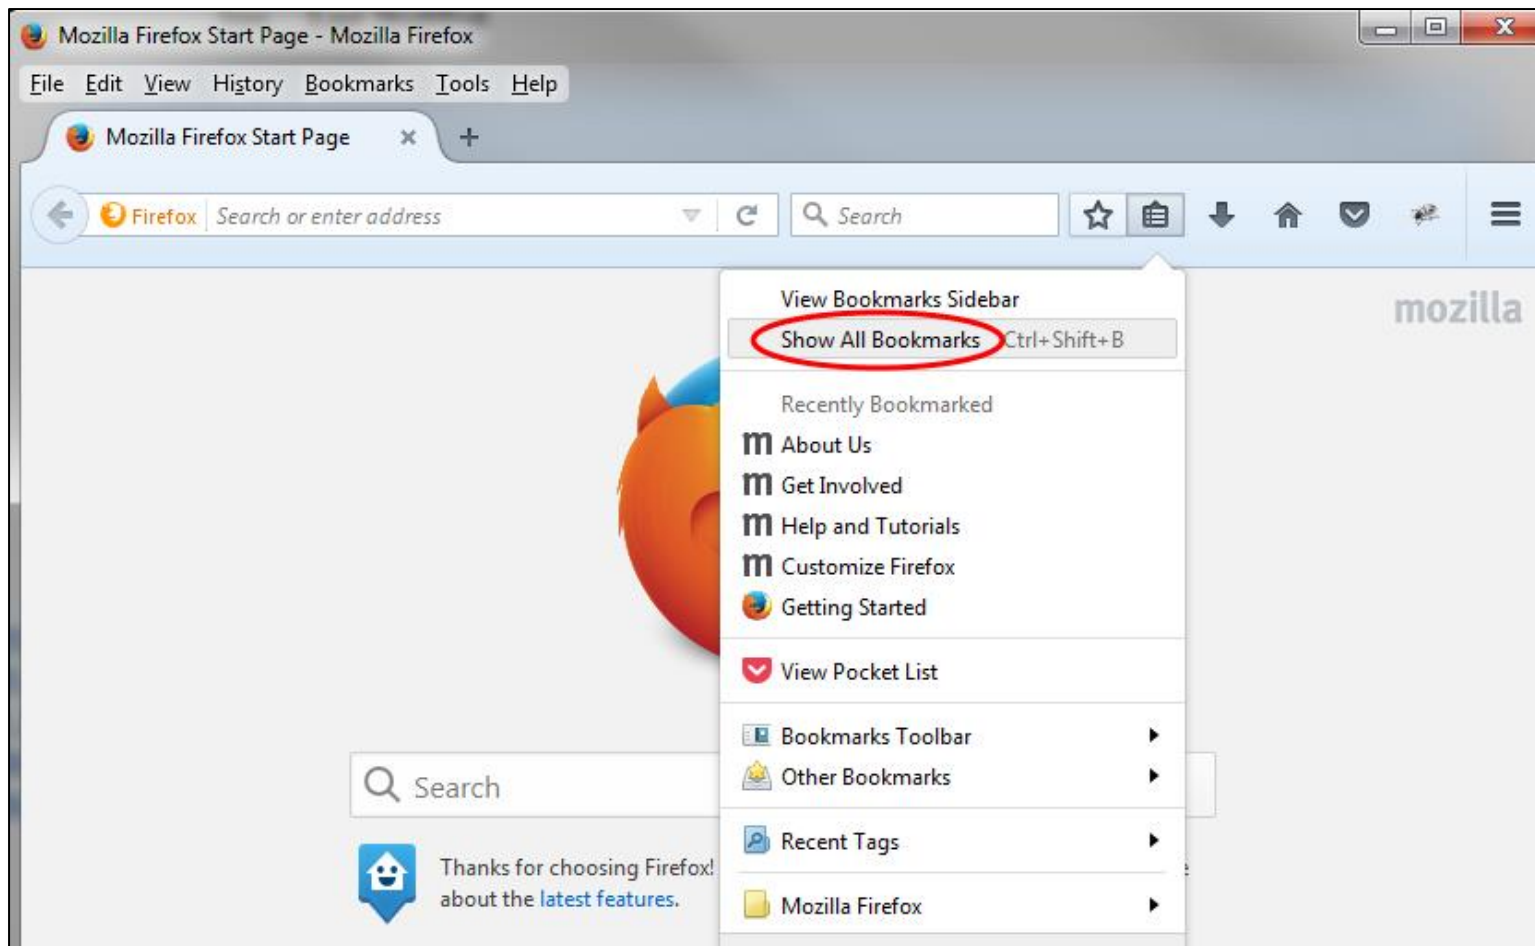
Mozilla Firefox Start Page - Mozilla Firefox

File Edit View History Bookmarks Tools Help

Mozilla Firefox Start Page ×

Firefox Search or enter address

Search

mozilla

View Bookmarks Sidebar
Show All Bookmarks Ctrl+Shift+B
Recently Bookmarked
About Us
Get Involved
Help and Tutorials
Customize Firefox
Getting Started
View Pocket List
Bookmarks Toolbar
Other Bookmarks
Recent Tags
Mozilla Firefox

Search

Thanks for choosing Firefox! about the latest features.